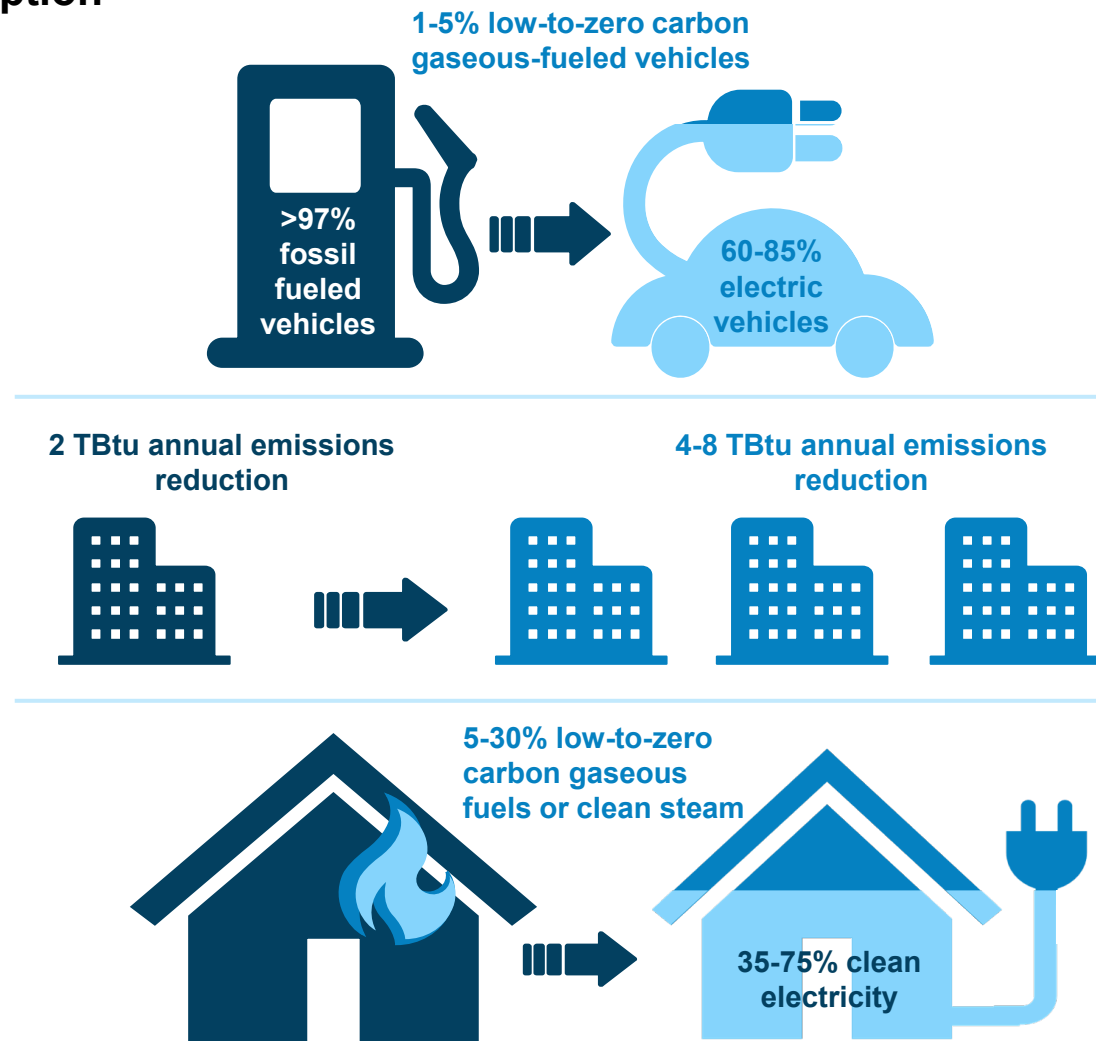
ption

1-5% low-to-zero carbon gaseous-fueled vehicles

>97% fossil fueled vehicles

60-85% electric vehicles

2 TBtu annual emissions reduction

4-8 TBtu annual emissions reduction

5-30% low-to-zero carbon gaseous fuels or clean steam

35-75% clean electricity